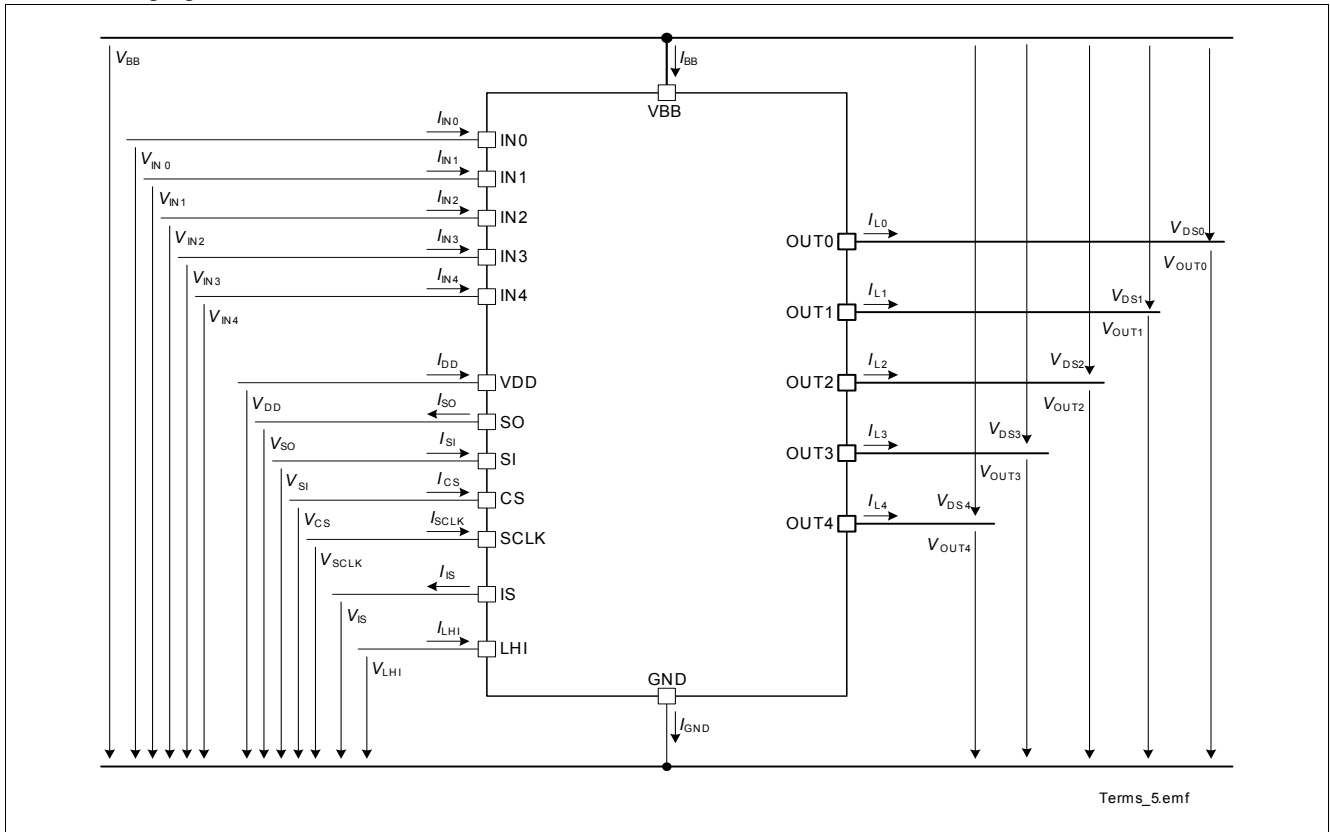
$V_{BB}$

$I_{BB}$

VBB

$I_{IN0}$

IN0

$V_{IN0}$

$I_{IN1}$

IN1

$V_{IN1}$

$I_{IN2}$

IN2

$V_{IN2}$

$I_{IN3}$

IN3

$V_{IN3}$

$I_{IN4}$

IN4

$V_{IN4}$

$I_{DD}$

VDD

$V_{DD}$

$I_{SO}$

SO

$V_{SO}$

$I_{SI}$

SI

$V_{SI}$

$I_{CS}$

CS

$V_{CS}$

$I_{SCLK}$

SCLK

$V_{SCLK}$

$I_{IS}$

IS

$V_{IS}$

$I_{LHI}$

LHI

$V_{LHI}$

GND

$I_{GND}$

OUT0

$I_{L0}$

$V_{DS0}$

$V_{OUT0}$

OUT1

$I_{L1}$

$V_{DS1}$

$V_{OUT1}$

OUT2

$I_{L2}$

$V_{DS2}$

$V_{OUT2}$

OUT3

$I_{L3}$

$V_{DS3}$

$V_{OUT3}$

OUT4

$I_{L4}$

$V_{DS4}$

$V_{OUT4}$

Terms_5.emf